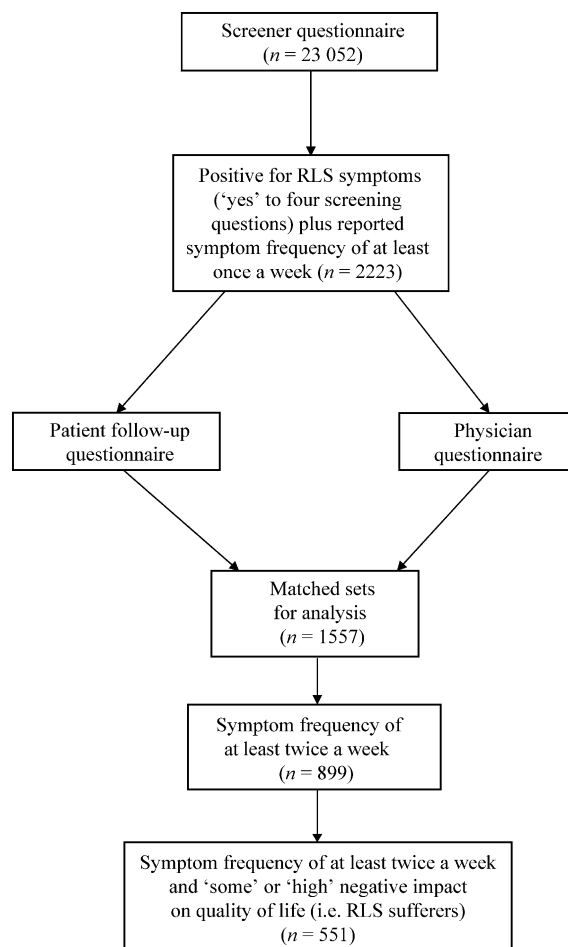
Screener questionnaire
($n$ = 23 052)

Positive for RLS symptoms ('yes' to four screening questions) plus reported symptom frequency of at least once a week ($n$ = 2223)

Patient follow-up questionnaire

Physician questionnaire

Matched sets for analysis
($n$ = 1557)

Symptom frequency of at least twice a week
($n$ = 899)

Symptom frequency of at least twice a week and 'some' or 'high' negative impact on quality of life (i.e. RLS sufferers)
($n$ = 551)